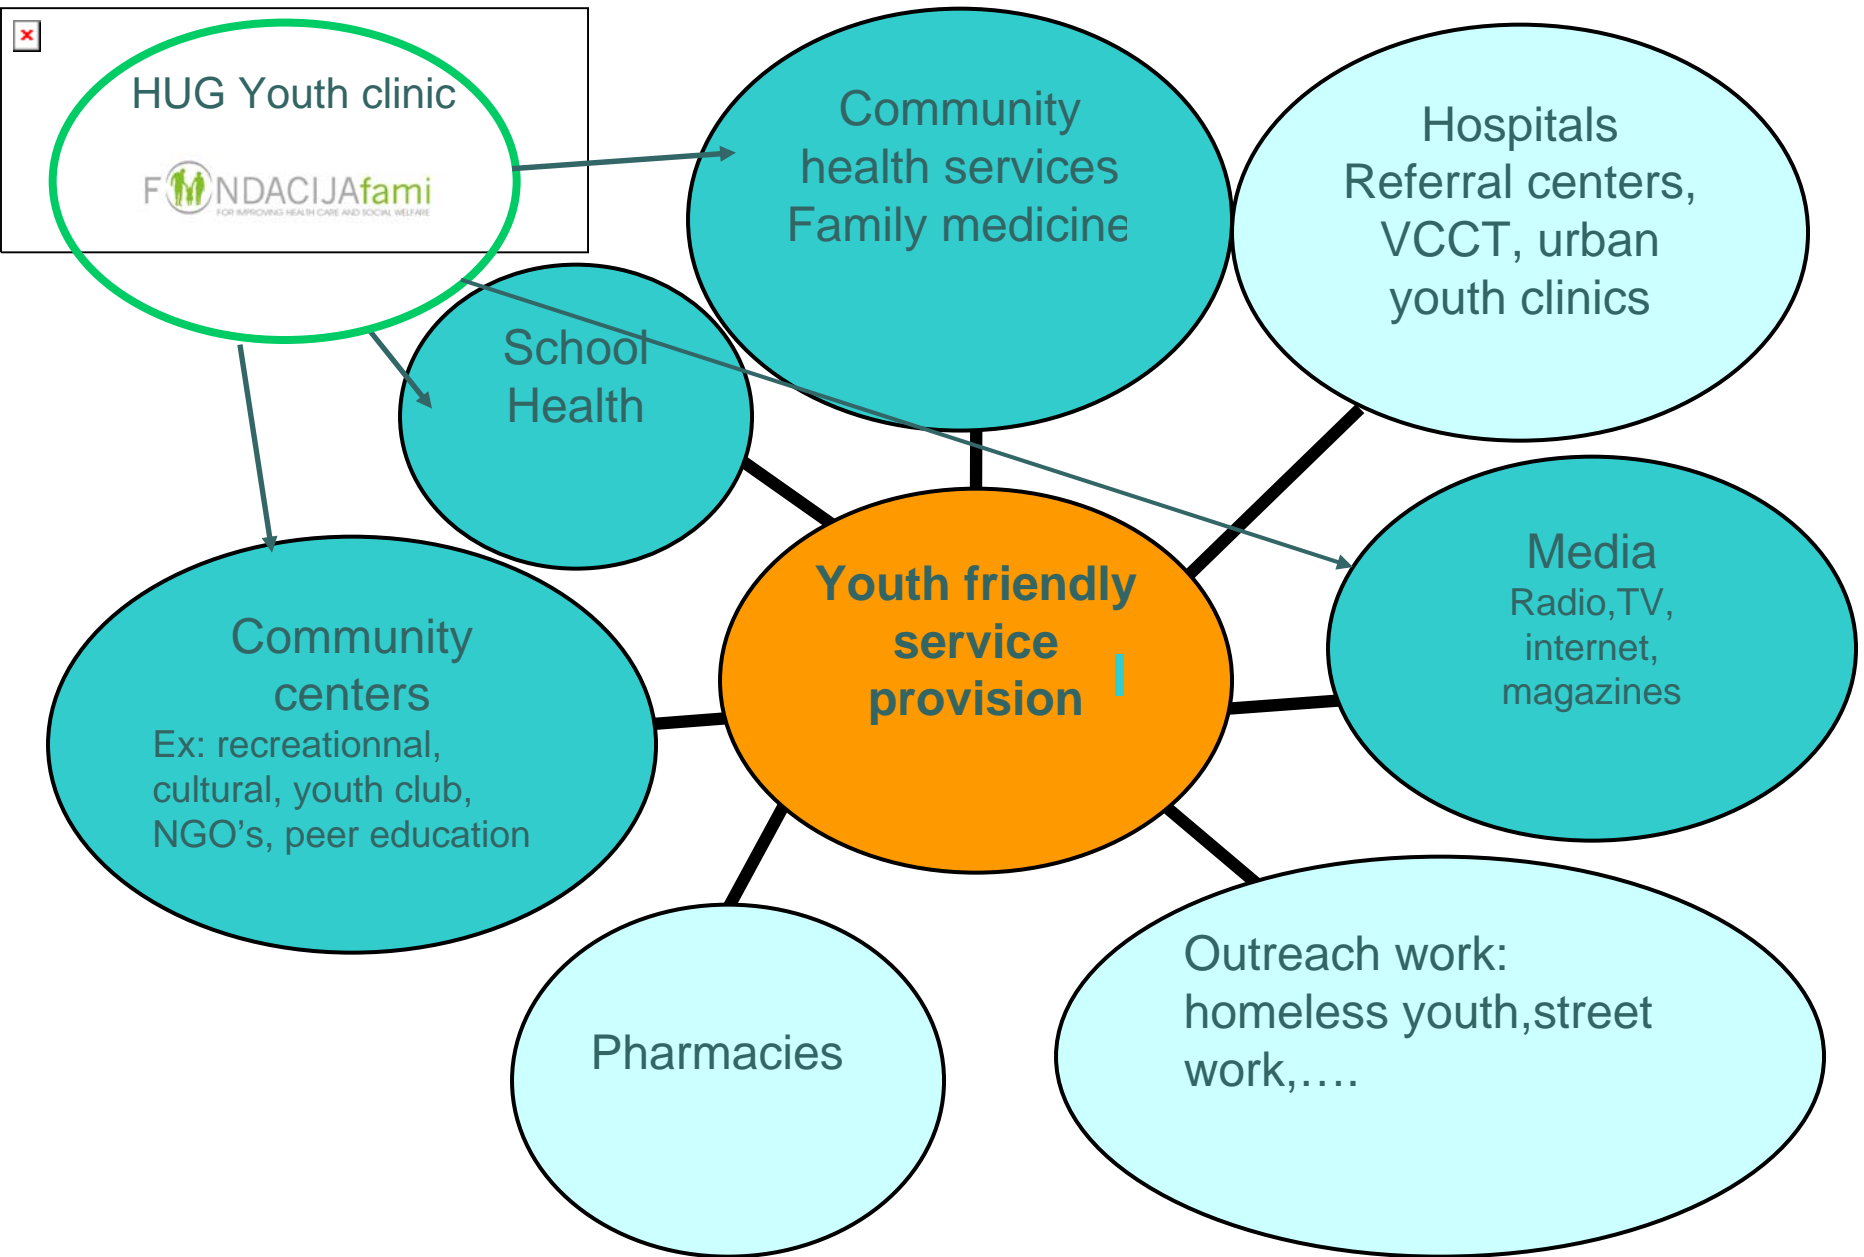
HUG Youth clinic

FONDACIJAfami
FOR IMPROVING HEALTH CARE AND SOCIAL WELFARE

Community health services Family medicine

Hospitals Referral centers, VCCT, urban youth clinics

School Health

Youth friendly service provision

Media
Radio,TV, internet, magazines

Community centers
Ex: recreationnal, cultural, youth club, NGO's, peer education

Pharmacies

Outreach work: homeless youth,street work,….